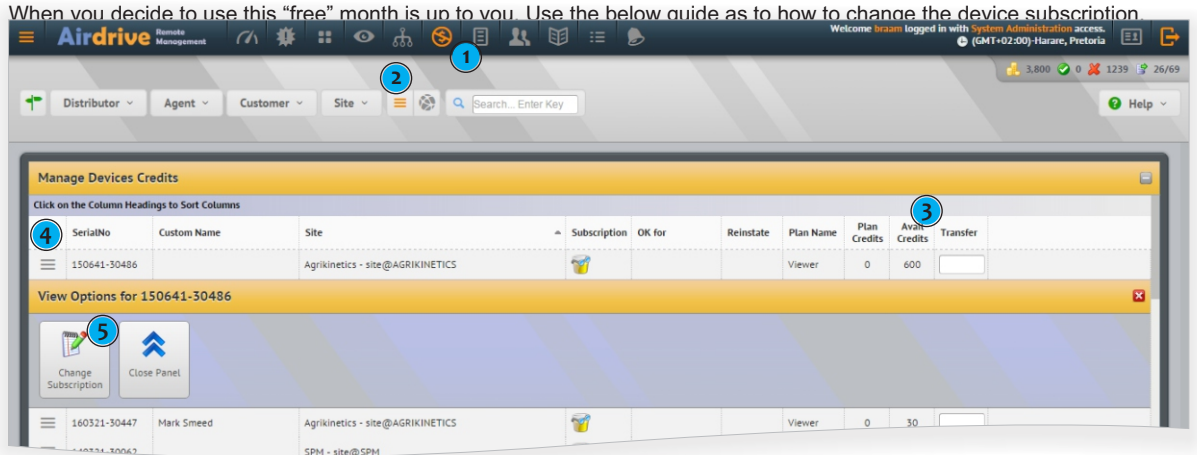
When you decide to use this "free" month is up to you. Use the below guide as to how to change the device subscription.

Airdrive Remote Management

1

Welcome braam logged in with System Administration access.
(GMT+02:00)-Harare, Pretoria

3,800 0 1239 26/69

2

Distributor Agent Customer Site

Search... Enter Key

Help

Manage Devices Credits

Click on the Column Headings to Sort Columns

3

4

| SerialNo | Custom Name | Site | Subscription | OK for | Reinstate | Plan Name | Plan Credits | Avail Credits | Transfer |
|---|---|---|---|---|---|---|---|---|---|
| 150641-30486 | | Agrikinetics - site@AGRIKINETICS | | | | Viewer | 0 | 600 | |

View Options for 150641-30486

5

Change Subscription

Close Panel

| SerialNo | Custom Name | Site | Subscription | OK for | Reinstate | Plan Name | Plan Credits | Avail Credits | Transfer |
|---|---|---|---|---|---|---|---|---|---|
| 160321-30447 | Mark Smeed | Agrikinetics - site@AGRIKINETICS | | | | Viewer | 0 | 30 | |
| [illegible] | | SPM - site@SPM | | | | | | | |